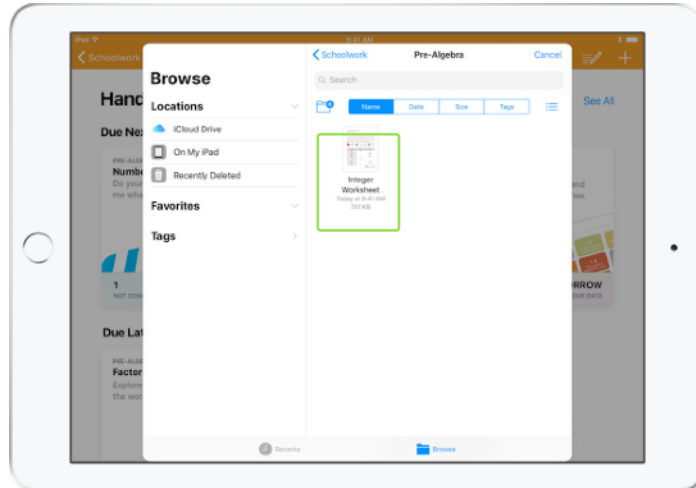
iPad
9:41 AM
Schoolwork
Hand
See All
Due Ne
PRE-ALG
Numb
Do you
me wh
1
NOT DON
RROW
DUE DATE
Due La
PRE-ALG
Facto
Explore
the wo

Browse
Locations
iCloud Drive
On My iPad
Recently Deleted
Favorites
Tags

Schoolwork
Pre-Algebra
Cancel
Search
Name
Date
Size
Tags
Integer Worksheet
Today at 9:41 AM
781 KB

Recents
Browse